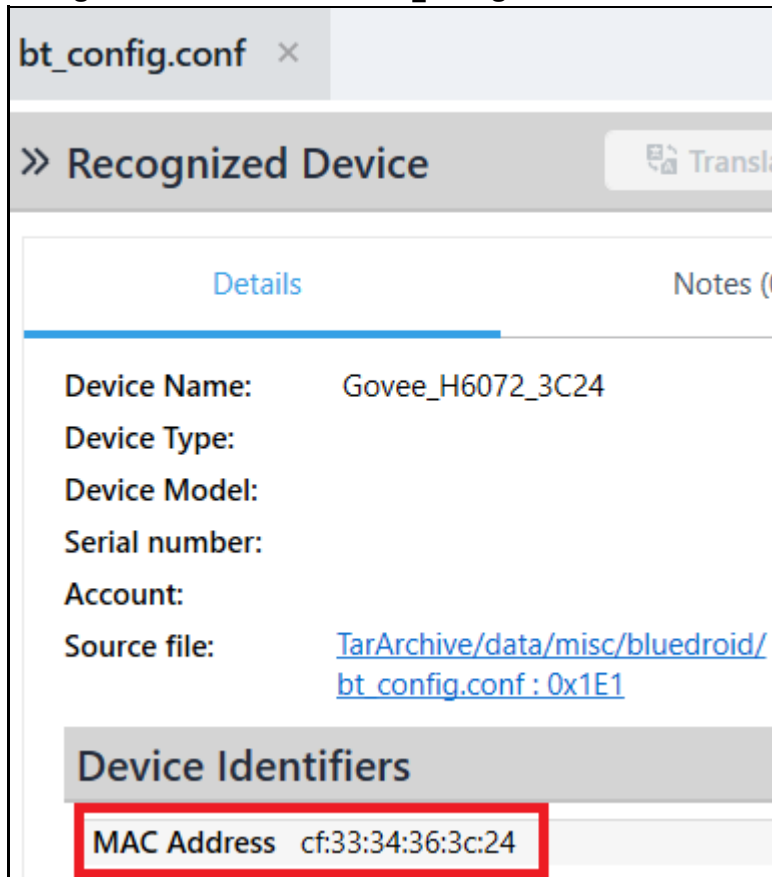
bt_config.conf ×

» Recognized Device

Transla

Details

Notes (

Device Name: Govee_H6072_3C24
Device Type:
Device Model:
Serial number:
Account:
Source file: TarArchive/data/misc/bluedroid/bt_config.conf : 0x1E1

Device Identifiers

MAC Address cf:33:34:36:3c:24